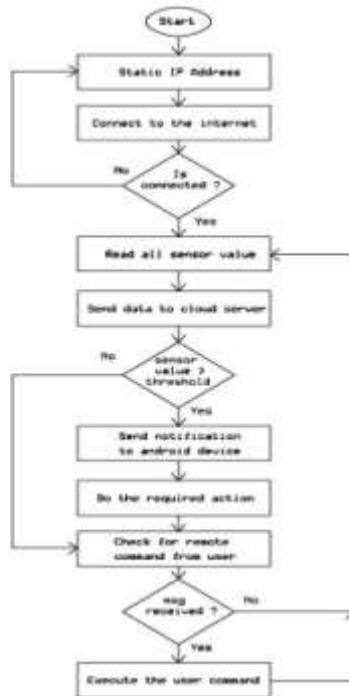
Start

Static IP Address

Connect to the internet

Is connected ?

No

Yes

Read all sensor value

Send data to cloud server

Sensor value ? threshold

No

Yes

Send notification to android device

Do the required action

Check for remote command from user

msg received ?

No

Yes

Execute the user command